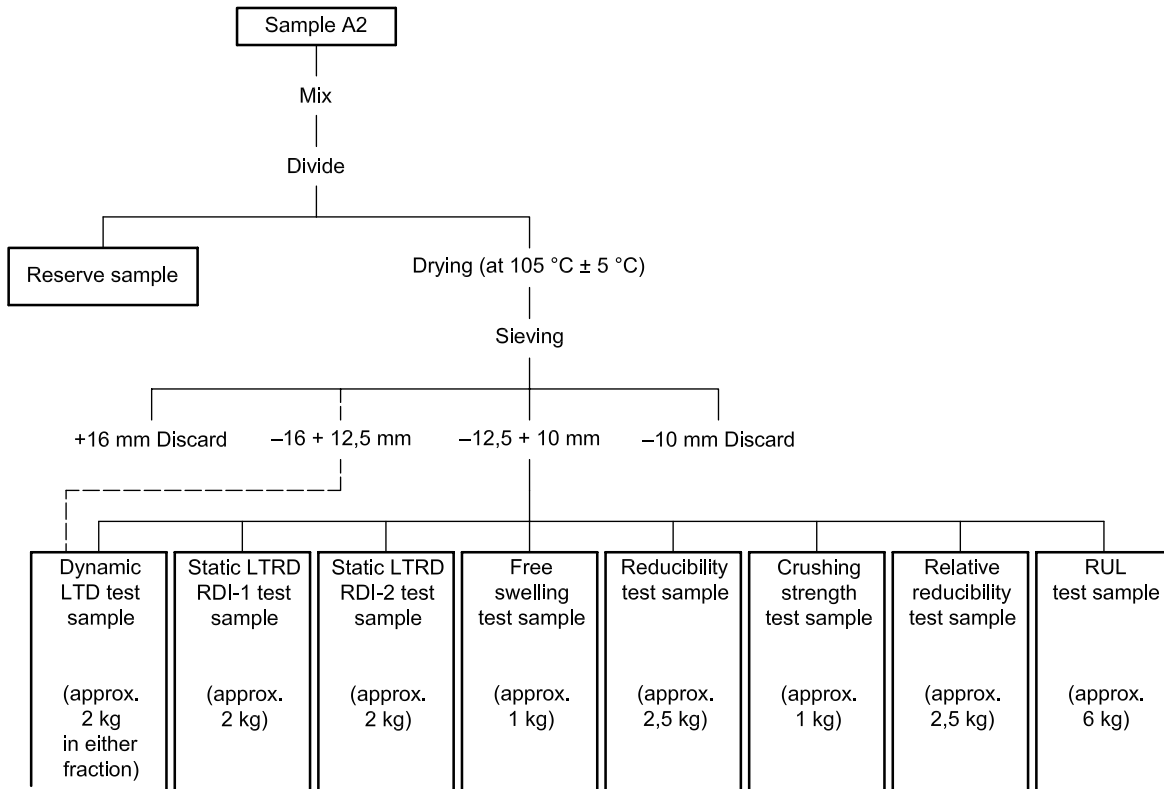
Sample A2

Mix

Divide

Reserve sample

Drying (at 105 °C ± 5 °C)

Sieving

+16 mm Discard

–16 + 12,5 mm

–12,5 + 10 mm

–10 mm Discard

Dynamic LTD test sample

(approx. 2 kg in either fraction)

Static LTRD RDI-1 test sample

(approx. 2 kg)

Static LTRD RDI-2 test sample

(approx. 2 kg)

Free swelling test sample

(approx. 1 kg)

Reducibility test sample

(approx. 2,5 kg)

Crushing strength test sample

(approx. 1 kg)

Relative reducibility test sample

(approx. 2,5 kg)

RUL test sample

(approx. 6 kg)